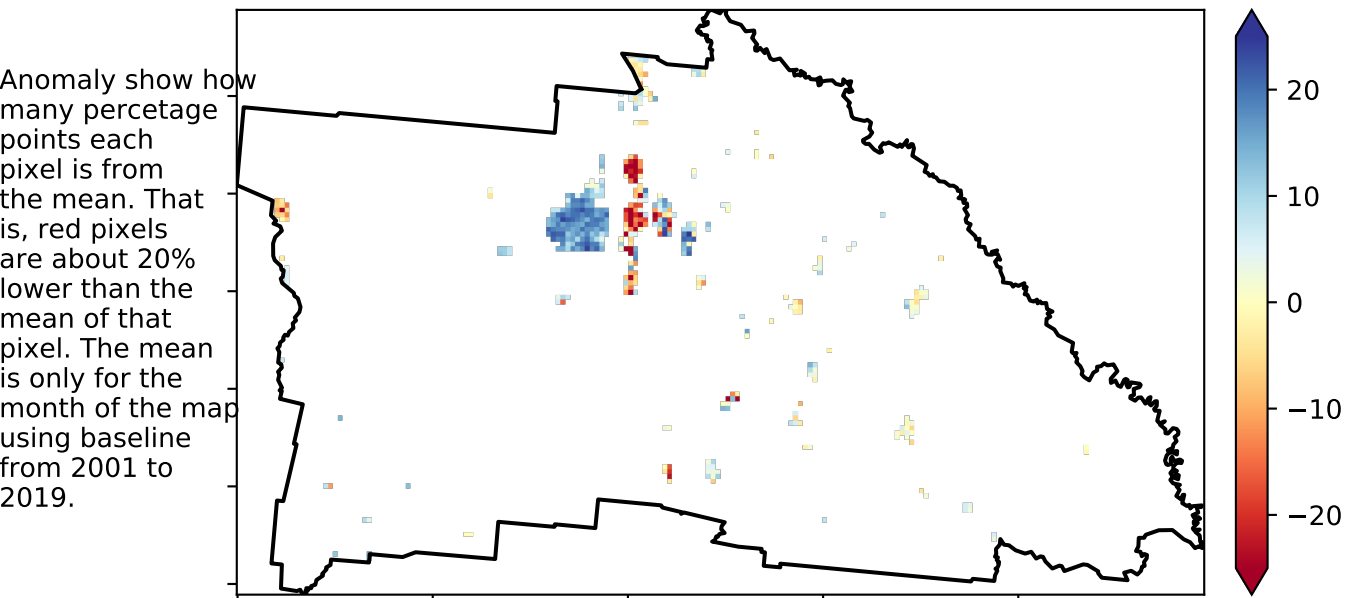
Anomaly show how many percetage points each pixel is from the mean. That is, red pixels are about 20% lower than the mean of that pixel. The mean is only for the month of the map using baseline from 2001 to 2019.

20
10
0
−10
−20